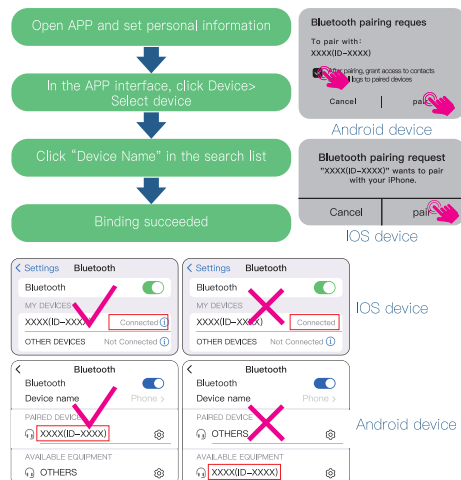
Open APP and set personal information

In the APP interface, click Device> Select device

Click “Device Name” in the search list

Binding succeeded

Bluetooth pairing reques

To pair with:
XXXX(ID-XXXX)

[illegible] pairing, grant access to contacts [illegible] logs to paired devices

Cancel

pai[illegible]

Android device

Bluetooth pairing request

"XXXX(ID-XXXX)" wants to pair with your iPhone.

Cancel

pair

IOS device

< Settings Bluetooth

Bluetooth

MY DEVICES

XXXX(ID-XXXX) Connected ⓘ

OTHER DEVICES Not Connected ⓘ

< Settings Bluetooth

Bluetooth

MY DEVICES

XXXX(ID-XXXX) Connected

OTHER DEVICES Not Connected ⓘ

IOS device

< Bluetooth

Bluetooth

Device name Phone >

PAIRED DEVICES

XXXX(ID-XXXX)

AVAILABLE EQUIPMENT

OTHERS

< Bluetooth

Bluetooth

Device name Phone >

PAIRED DEVICES

OTHERS

AVAILABLE EQUIPMENT

XXXX(ID-XXXX)

Android device